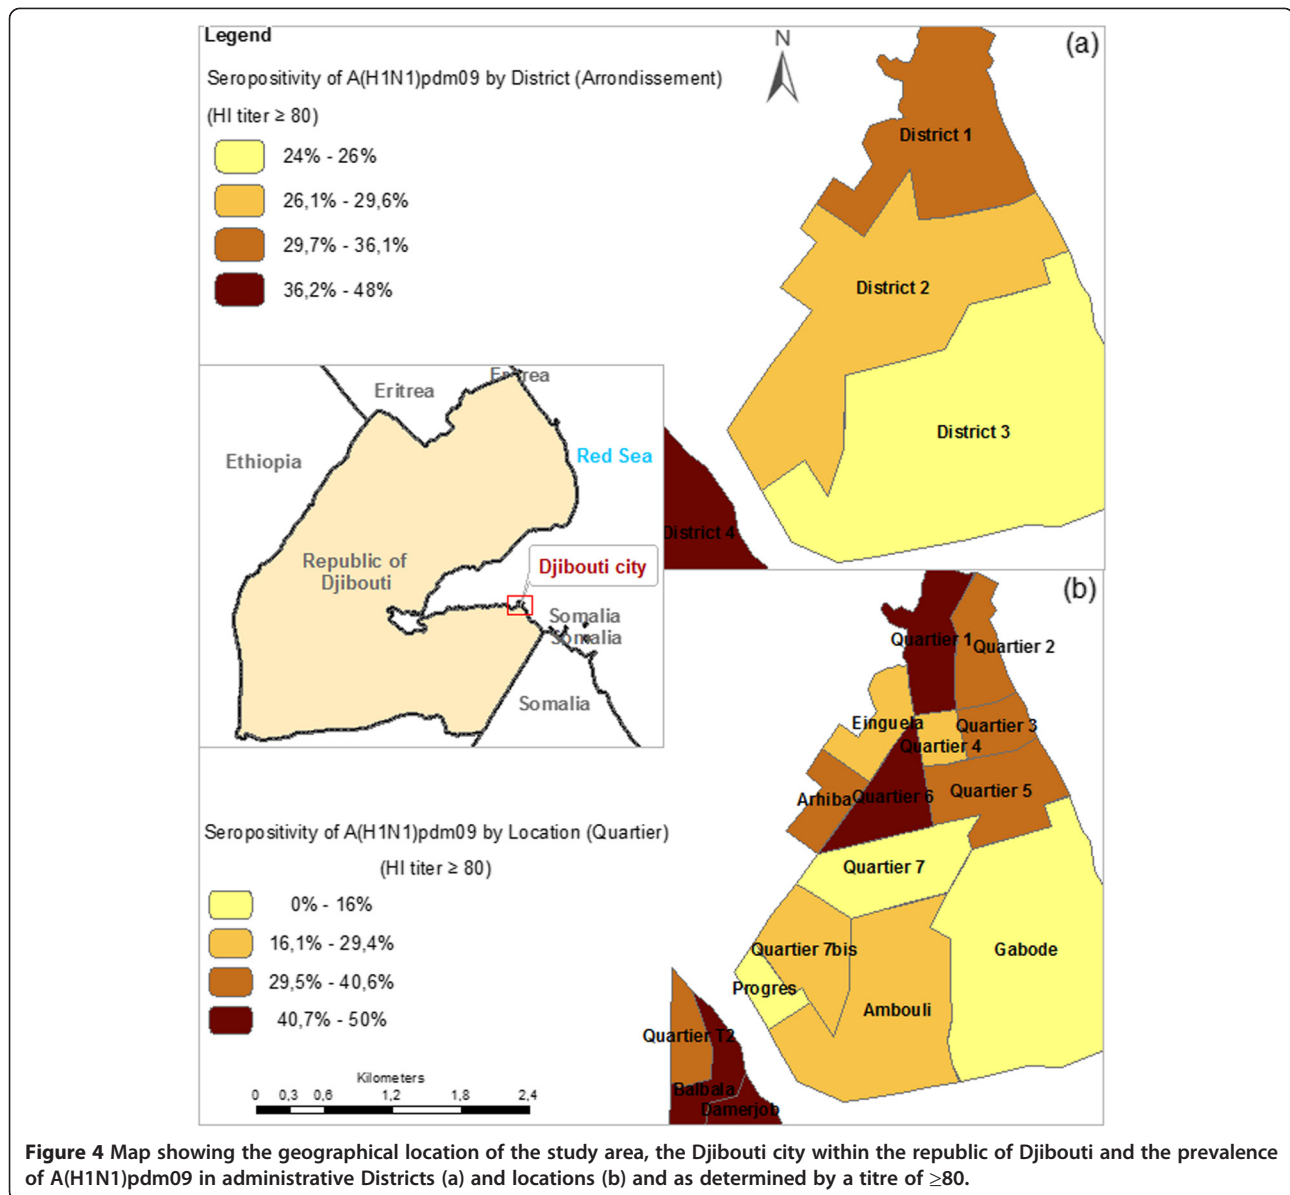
Legend

Seropositivity of A(H1N1)pdm09 by District (Arrondissement)

(HI titer ≥ 80)

24% - 26%

26,1% - 29,6%

29,7% - 36,1%

36,2% - 48%

N

(a)

District 1

District 2

District 3

District 4

Eritrea

Eritrea

Ethiopia

Red Sea

Republic of Djibouti

Djibouti city

Somalia

Somalia

Somalia

(b)

Quartier 1

Quartier 2

Einguela

Quartier 3

Quartier 4

Arhiba

Quartier 6

Quartier 5

Quartier 7

Quartier 7bis

Gabode

Progres

Ambouli

Quartier T2

Balbala

Damerjob

Seropositivity of A(H1N1)pdm09 by Location (Quartier)

(HI titer ≥ 80)

0% - 16%

16,1% - 29,4%

29,5% - 40,6%

40,7% - 50%

Kilometers

0 0,3 0,6 1,2 1,8 2,4

**Figure 4** Map showing the geographical location of the study area, the Djibouti city within the republic of Djibouti and the prevalence of A(H1N1)pdm09 in administrative Districts (a) and locations (b) and as determined by a titre of ≥80.